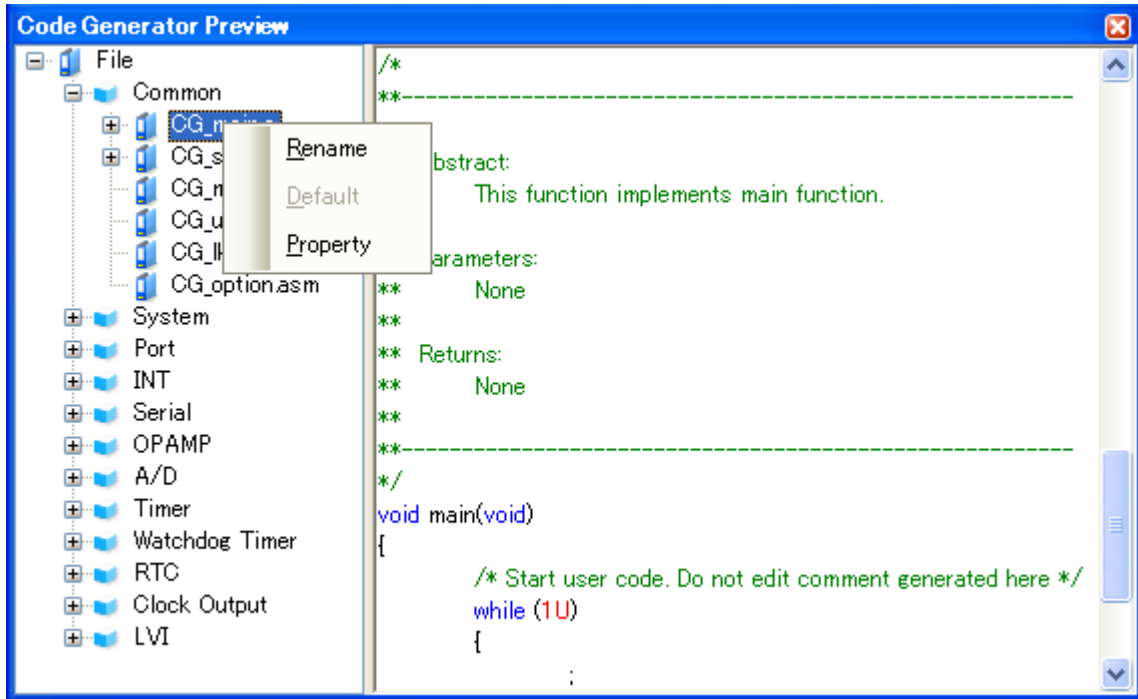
Code Generator Preview

File
Common
CG_main.c
CG_s
CG_m
CG_u
CG_lk
CG_option.asm
System
Port
INT
Serial
OPAMP
A/D
Timer
Watchdog Timer
RTC
Clock Output
LVI

Rename
Default
Property

/*
**-----------------------------------------------------------
bstract:
This function implements main function.

arameters:
** None
**
** Returns:
** None
**
**-----------------------------------------------------------
*/
void main(void)
{
/* Start user code. Do not edit comment generated here */
while (1U)
{
;